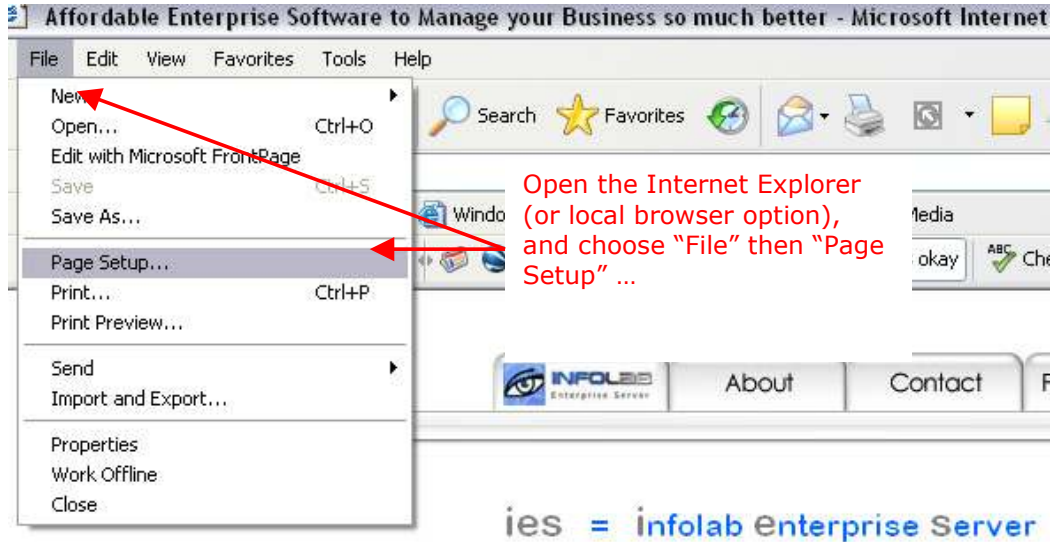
Affordable Enterprise Software to Manage your Business so much better - Microsoft Internet

File Edit View Favorites Tools Help

New
Open... Ctrl+O
Edit with Microsoft FrontPage
Save Ctrl+S
Save As...

Page Setup...
Print... Ctrl+P
Print Preview...

Send
Import and Export...

Properties
Work Offline
Close

Search Favorites

Windo Media

okay Che

Open the Internet Explorer (or local browser option), and choose "File" then "Page Setup" …

INFOLAB Enterprise Server

About Contact F

ies = infolab enterprise Server